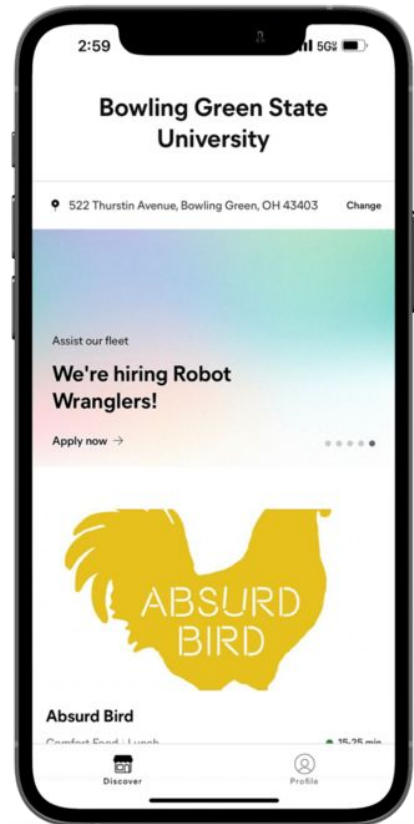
2:59

5G

Bowling Green State University

522 Thurstin Avenue, Bowling Green, OH 43403

Change

Assist our fleet

We're hiring Robot Wranglers!

Apply now →

ABSURD BIRD

Absurd Bird

Comfort Food · Lunch

15-25 min

Discover

Profile